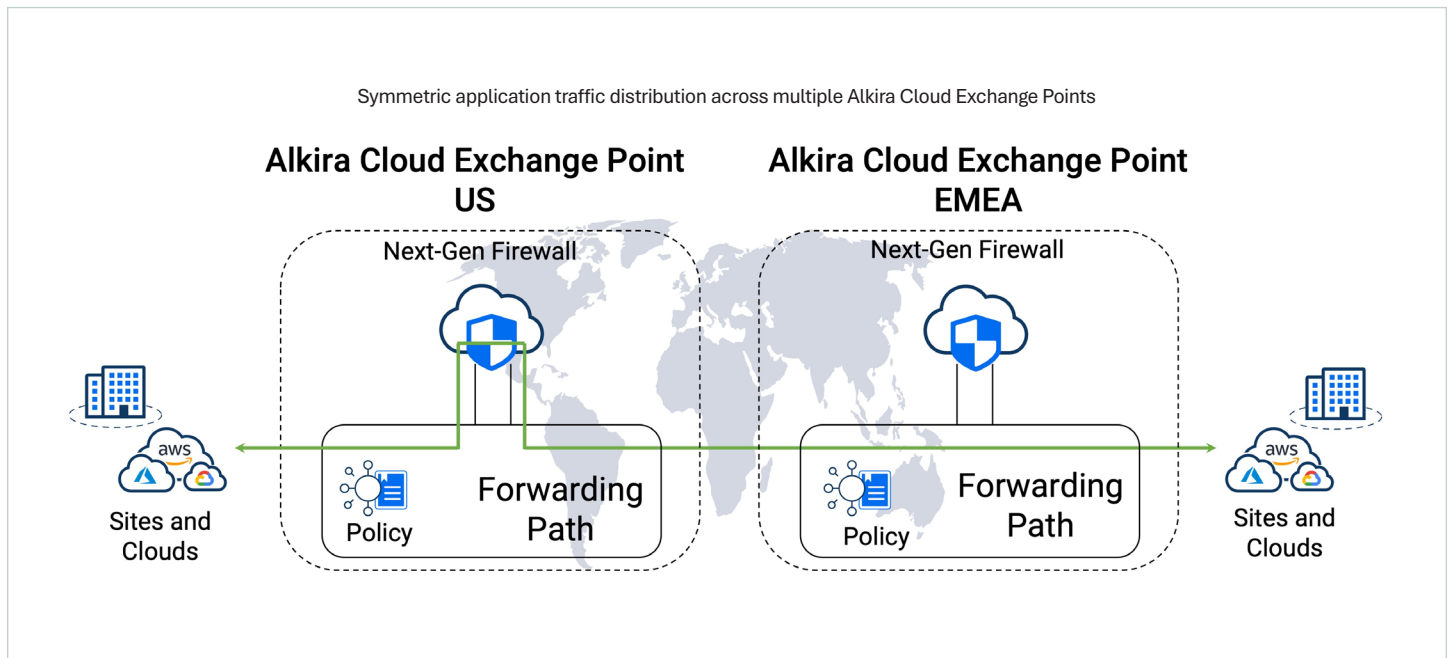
Symmetric application traffic distribution across multiple Alkira Cloud Exchange Points

Alkira Cloud Exchange Point US

Next-Gen Firewall

Policy

Forwarding Path

Alkira Cloud Exchange Point EMEA

Next-Gen Firewall

Policy

Forwarding Path

aws

Sites and Clouds

aws

Sites and Clouds